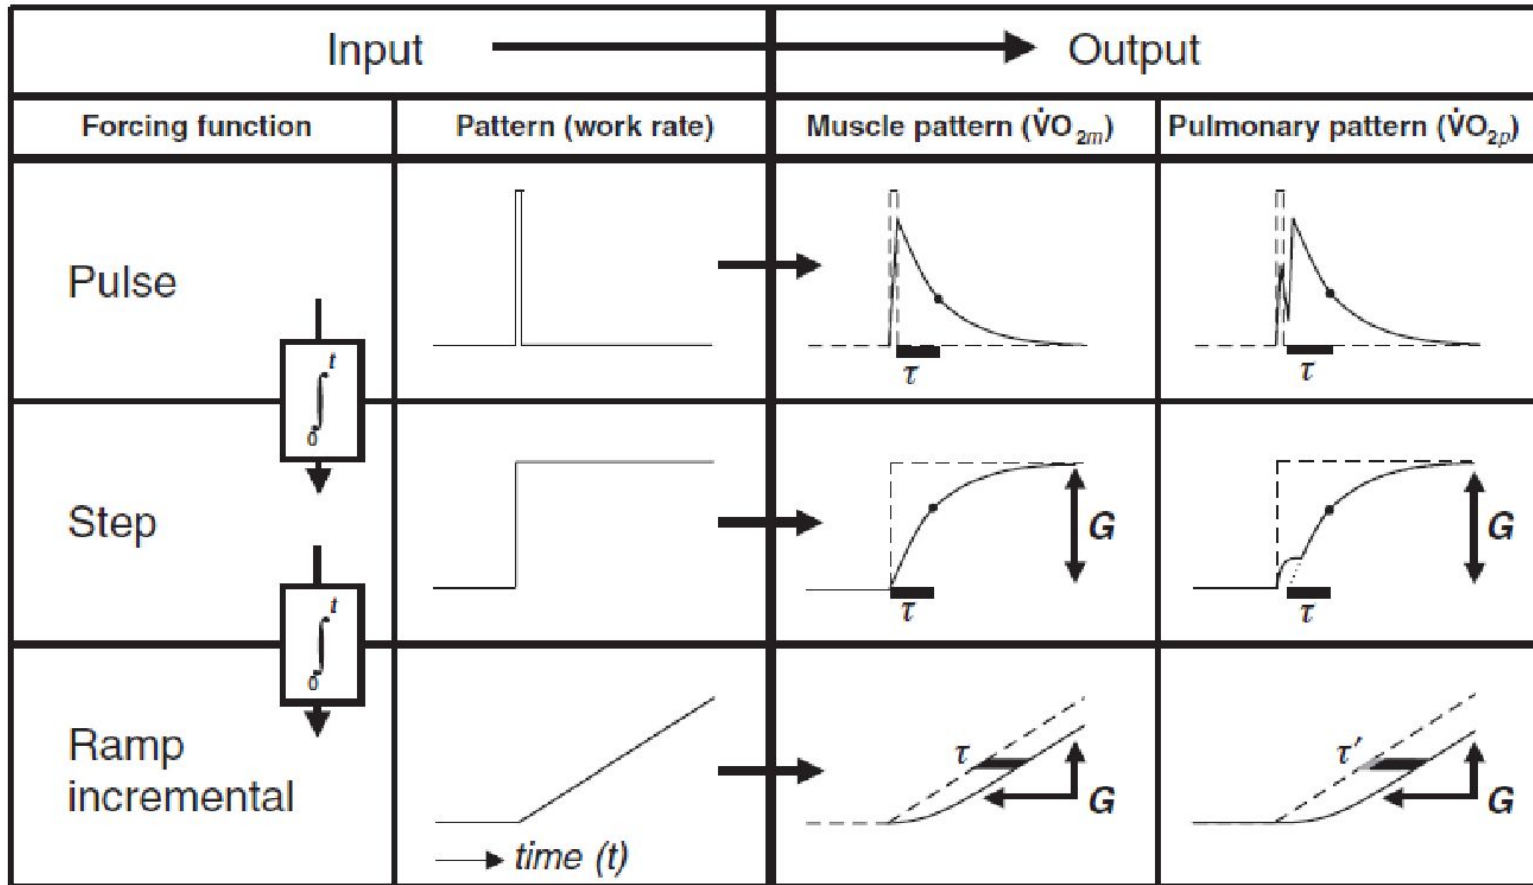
Input → Output

| Forcing function | Pattern (work rate) | Muscle pattern ($\dot{V}O_{2m}$) | Pulmonary pattern ($\dot{V}O_{2p}$) |
|---|---|---|---|
| Pulse | | $\tau$ | $\tau$ |
| Step | | $\tau$ G | $\tau$ G |
| Ramp incremental | time (t) | $\tau$ G | $\tau'$ G |

$\int_0^t$

$\int_0^t$